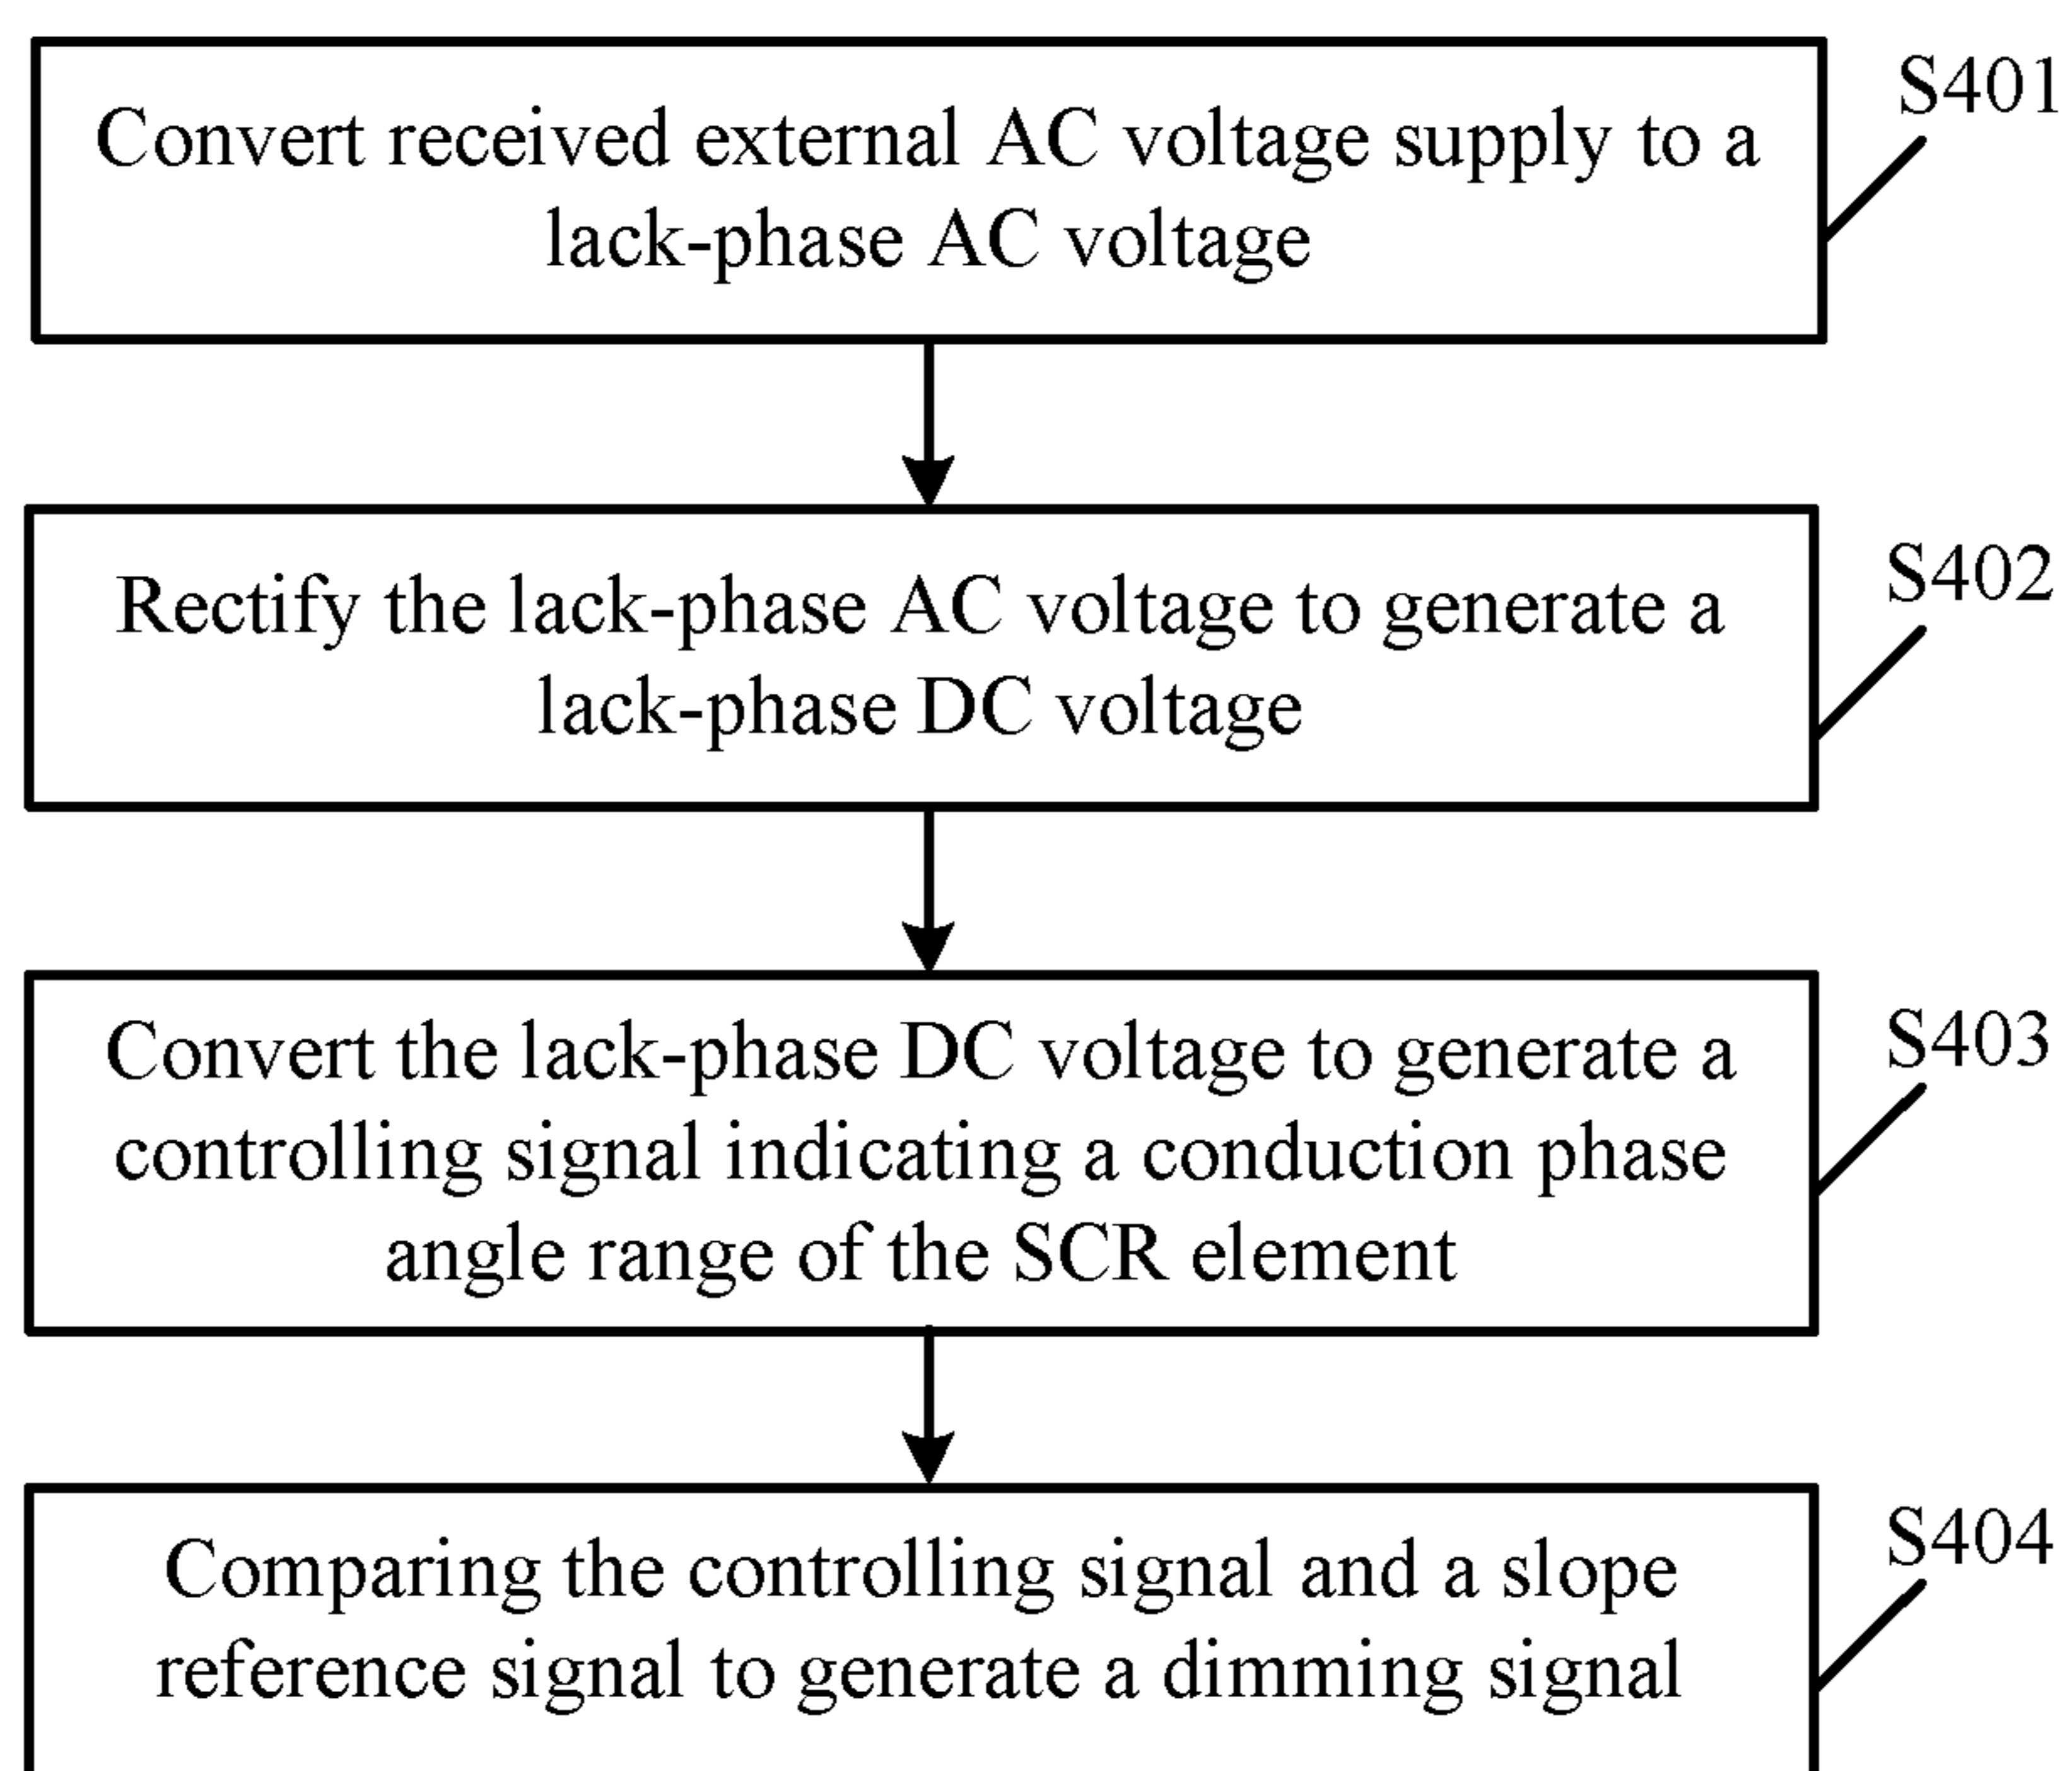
Convert received external AC voltage supply to a lack-phase AC voltage

S401

Rectify the lack-phase AC voltage to generate a lack-phase DC voltage

S402

Convert the lack-phase DC voltage to generate a controlling signal indicating a conduction phase angle range of the SCR element

S403

Comparing the controlling signal and a slope reference signal to generate a dimming signal

S404